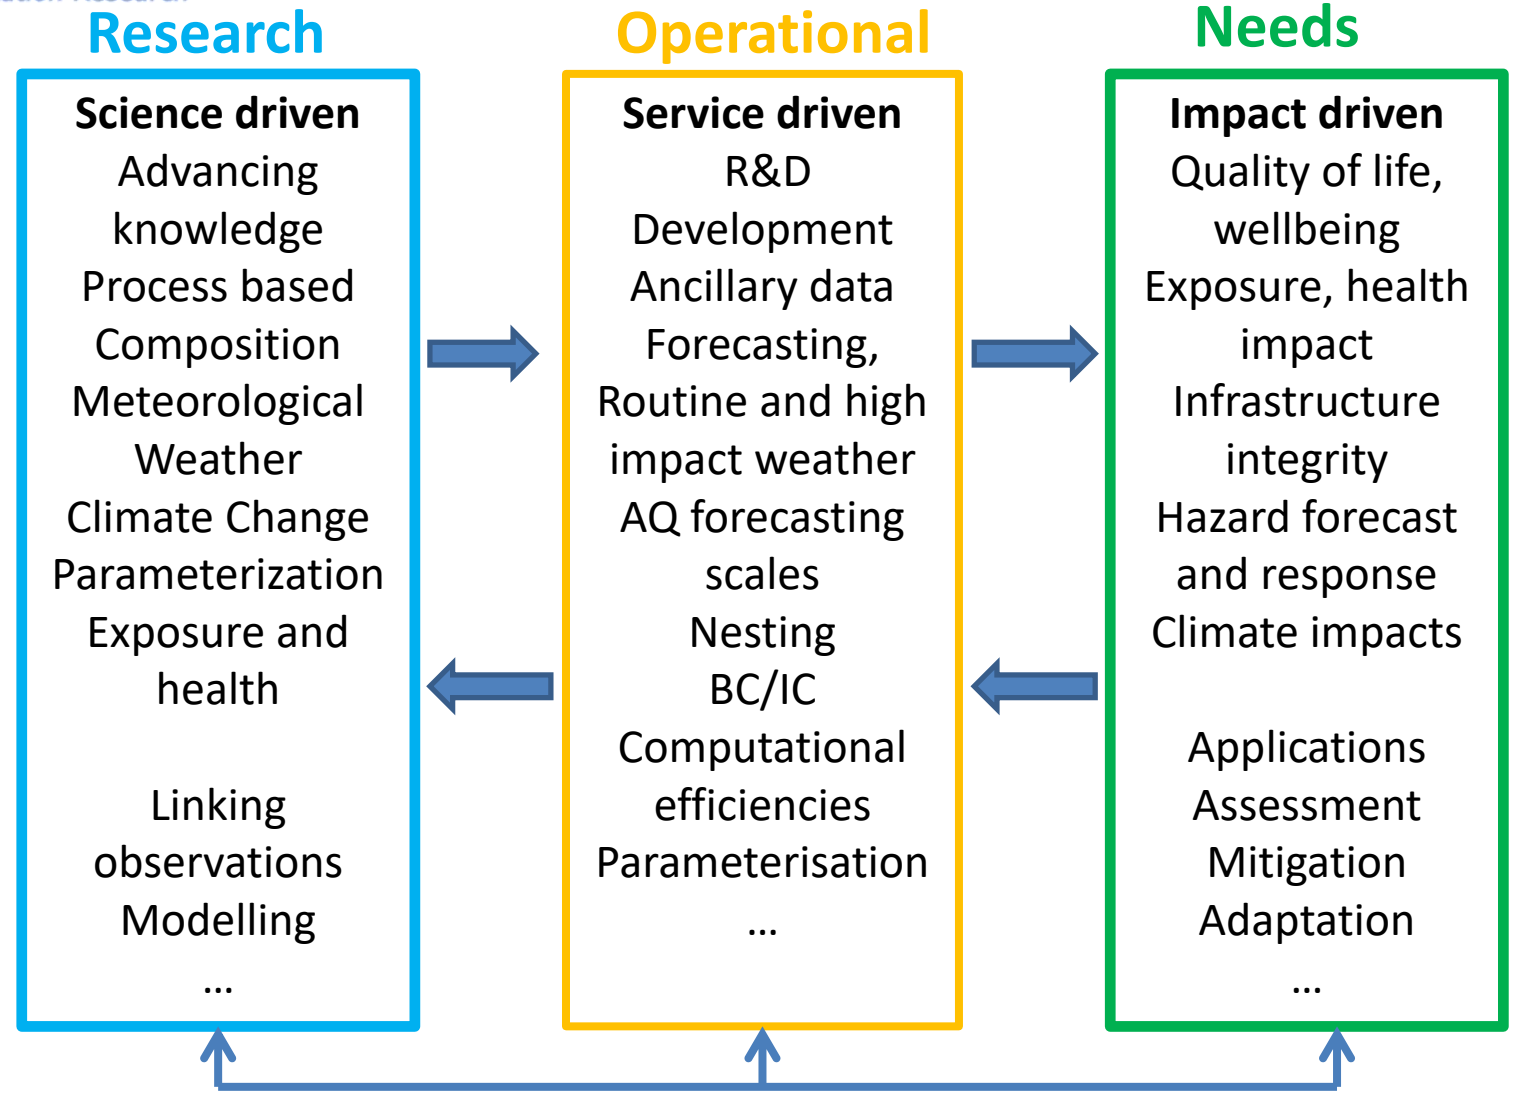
Research

Science driven
Advancing knowledge
Process based
Composition
Meteorological
Weather
Climate Change
Parameterization
Exposure and health

Linking observations
Modelling
…

Operational

Service driven
R&D
Development
Ancillary data
Forecasting,
Routine and high impact weather
AQ forecasting scales
Nesting
BC/IC
Computational efficiencies
Parameterisation
…

Needs

Impact driven
Quality of life, wellbeing
Exposure, health impact
Infrastructure integrity
Hazard forecast and response
Climate impacts

Applications
Assessment
Mitigation
Adaptation
…